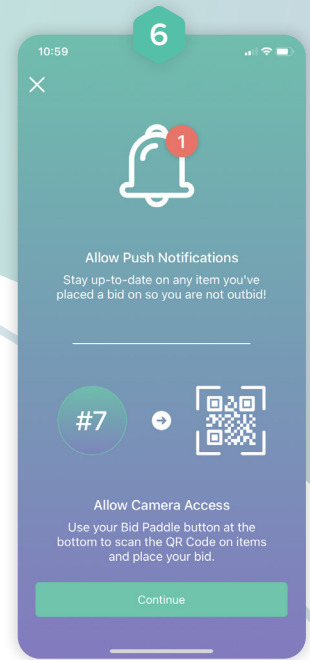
6

10:59

1

Allow Push Notifications

Stay up-to-date on any item you've placed a bid on so you are not outbid!

#7

Allow Camera Access

Use your Bid Paddle button at the bottom to scan the QR Code on items and place your bid.

Continue